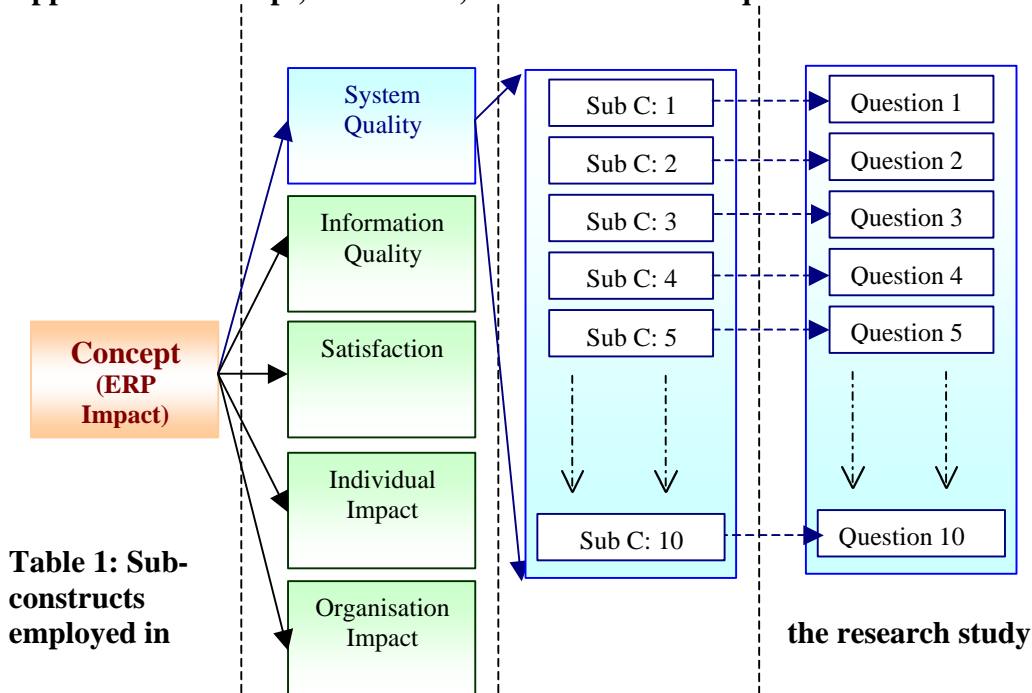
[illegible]

Concept
(ERP Impact)

System Quality

Information Quality

Satisfaction

Individual Impact

Organisation Impact

Sub C: 1
Sub C: 2
Sub C: 3
Sub C: 4
Sub C: 5
Sub C: 10

Question 1
Question 2
Question 3
Question 4
Question 5
Question 10

Table 1: Sub-constructs employed in the research study